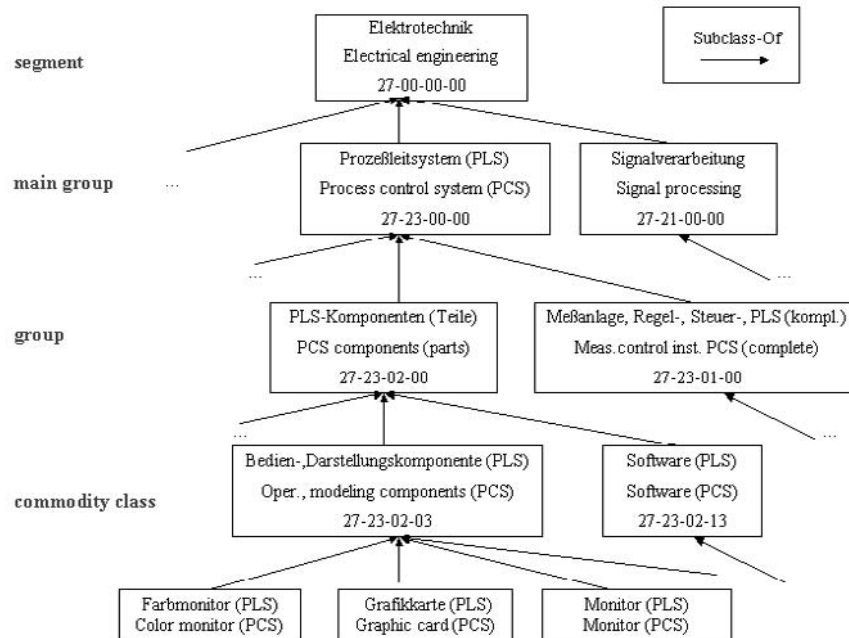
segment

Elektrotechnik
Electrical engineering
27-00-00-00

Subclass-Of

main group

...

Prozeßleitsystem (PLS)
Process control system (PCS)
27-23-00-00

Signalverarbeitung
Signal processing
27-21-00-00

...

...

group

PLS-Komponenten (Teile)
PCS components (parts)
27-23-02-00

Meßanlage, Regel-, Steuer-, PLS (kompl.)
Meas.control inst. PCS (complete)
27-23-01-00

...

...

commodity class

Bedien-,Darstellungskomponente (PLS)
Oper., modeling components (PCS)
27-23-02-03

Software (PLS)
Software (PCS)
27-23-02-13

Farbmonitor (PLS)
Color monitor (PCS)

Grafikkarte (PLS)
Graphic card (PCS)

Monitor (PLS)
Monitor (PCS)